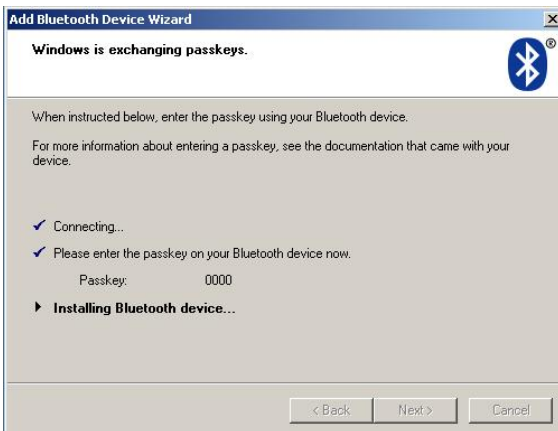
Add Bluetooth Device Wizard

Windows is exchanging passkeys.

When instructed below, enter the passkey using your Bluetooth device.

For more information about entering a passkey, see the documentation that came with your device.

✓ Connecting...

✓ Please enter the passkey on your Bluetooth device now.

Passkey: 0000

▸ Installing Bluetooth device...

< Back Next > Cancel